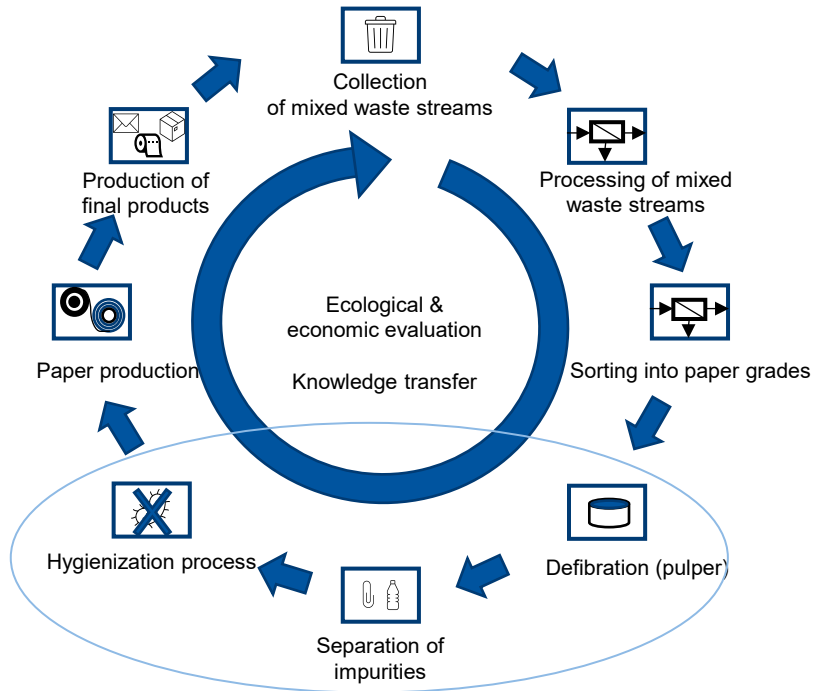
Collection of mixed waste streams

Processing of mixed waste streams

Sorting into paper grades

Defibration (pulper)

Separation of impurities

Hygienization process

Paper production

Production of final products

Ecological & economic evaluation

Knowledge transfer